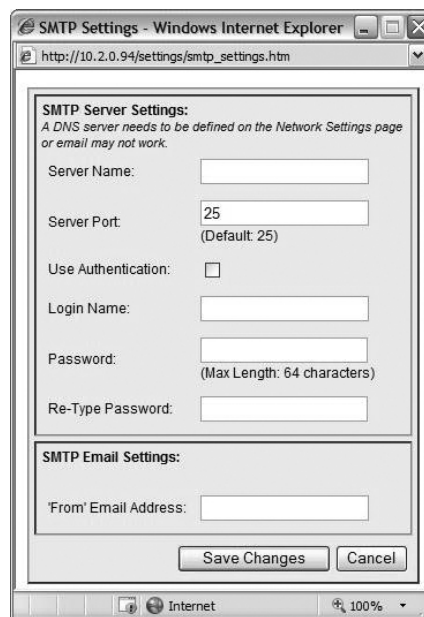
SMTP Settings - Windows Internet Explorer

http://10.2.0.94/settings/smtp_settings.htm

SMTP Server Settings:
A DNS server needs to be defined on the Network Settings page or email may not work.

Server Name:

Server Port: 25
(Default: 25)

Use Authentication:

Login Name:

Password:
(Max Length: 64 characters)

Re-Type Password:

SMTP Email Settings:

'From' Email Address:

Save Changes Cancel

Internet 100%